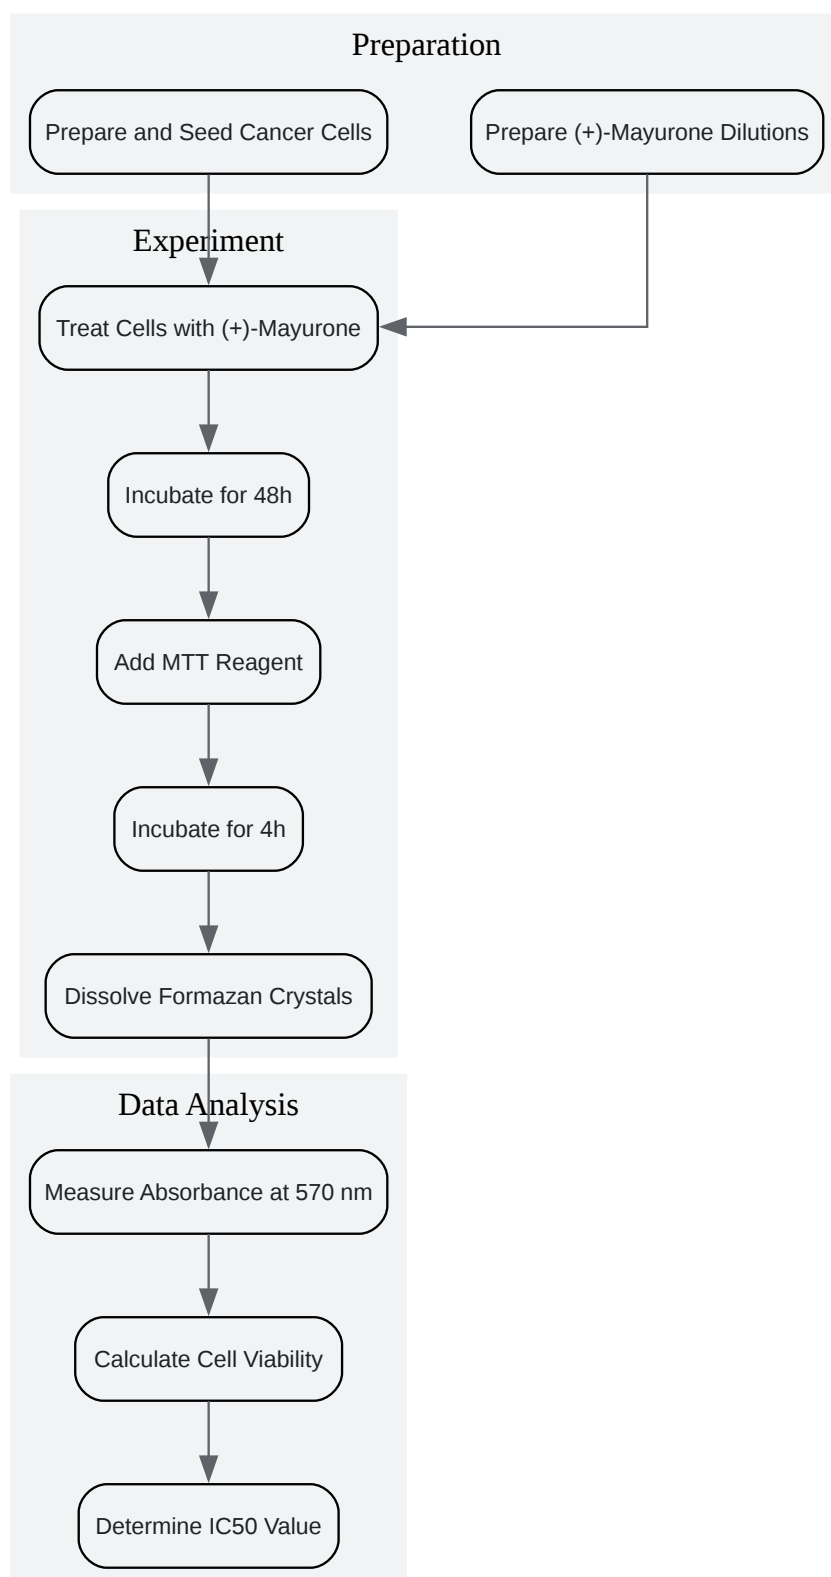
Preparation

Prepare and Seed Cancer Cells

Prepare (+)-Mayurone Dilutions

Experiment

Treat Cells with (+)-Mayurone

Incubate for 48h

Add MTT Reagent

Incubate for 4h

Dissolve Formazan Crystals

Data Analysis

Measure Absorbance at 570 nm

Calculate Cell Viability

Determine IC50 Value